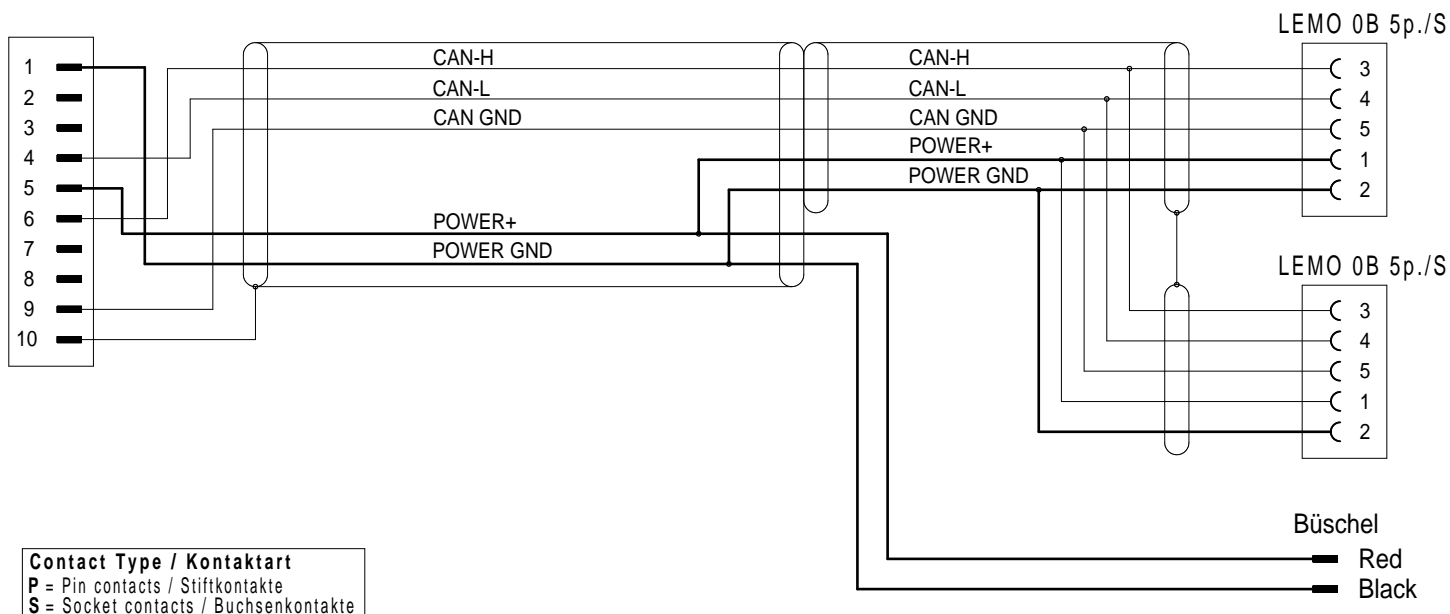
1
2
3
4
5
6
7
8
9
10

CAN-H
CAN-L
CAN GND
POWER+
POWER GND

CAN-H
CAN-L
CAN GND
POWER+
POWER GND

LEMO 0B 5p./S
3
4
5
1
2

LEMO 0B 5p./S
3
4
5
1
2

Büschel
Red
Black

**Contact Type / Kontaktart**
**P** = Pin contacts / Stiftkontakte
**S** = Socket contacts / Buchsenkontakte